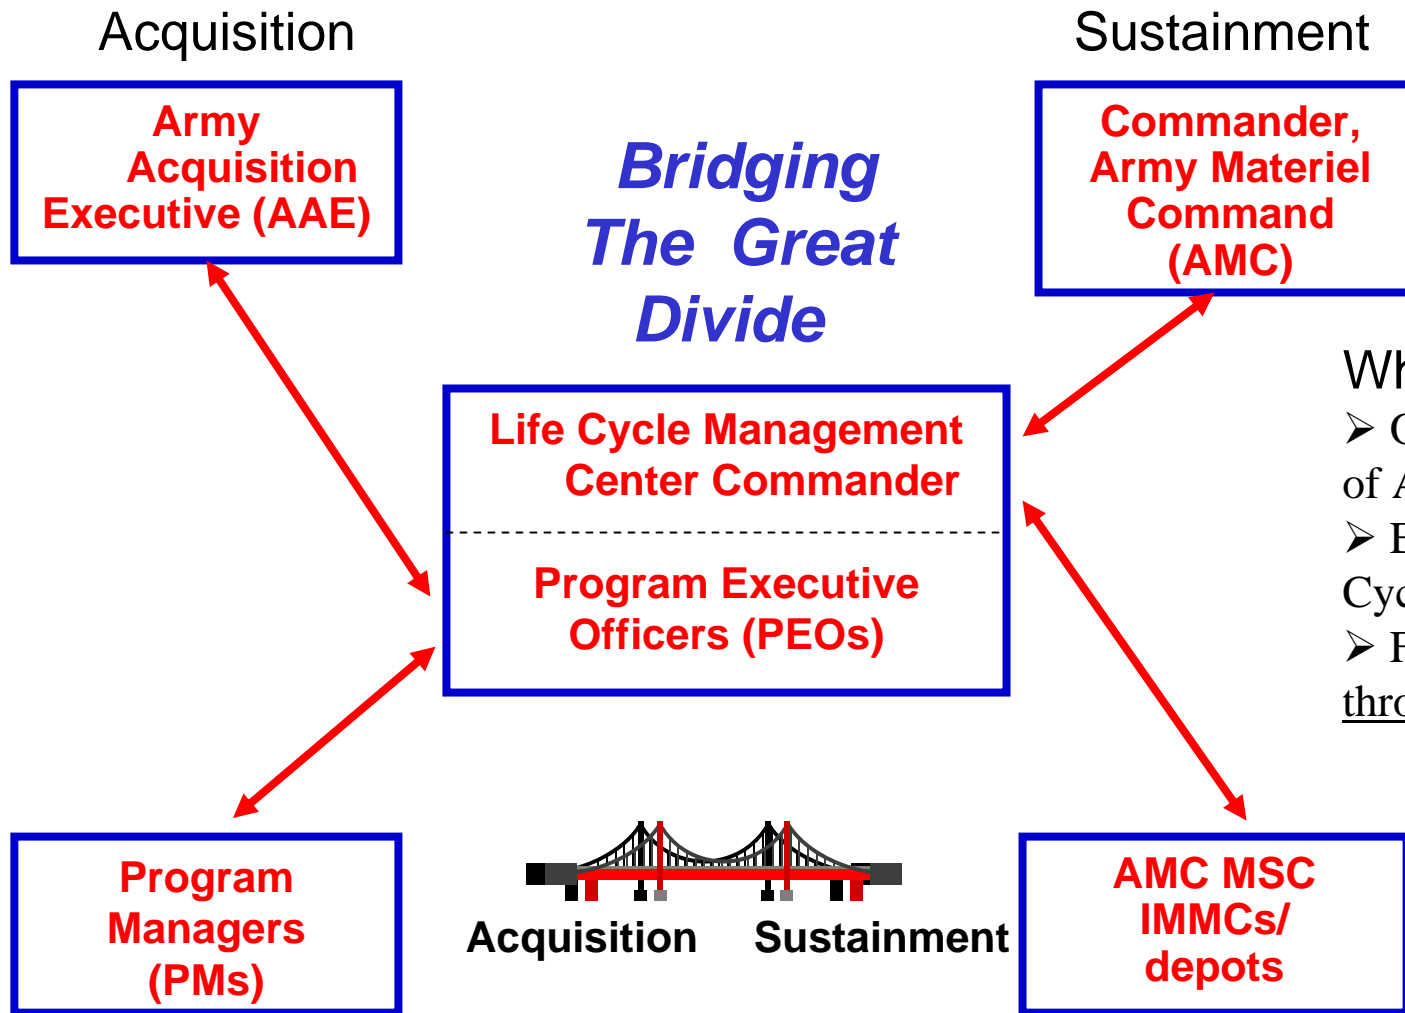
Acquisition

Sustainment

Army Acquisition Executive (AAE)

Bridging The Great Divide

Commander, Army Materiel Command (AMC)

Wh

➢ C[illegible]
of A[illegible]
➢ E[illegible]
Cyc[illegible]
➢ F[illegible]
thro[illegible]

Life Cycle Management Center Commander

Program Executive Officers (PEOs)

Program Managers (PMs)

Acquisition Sustainment

AMC MSC IMMCs/ depots